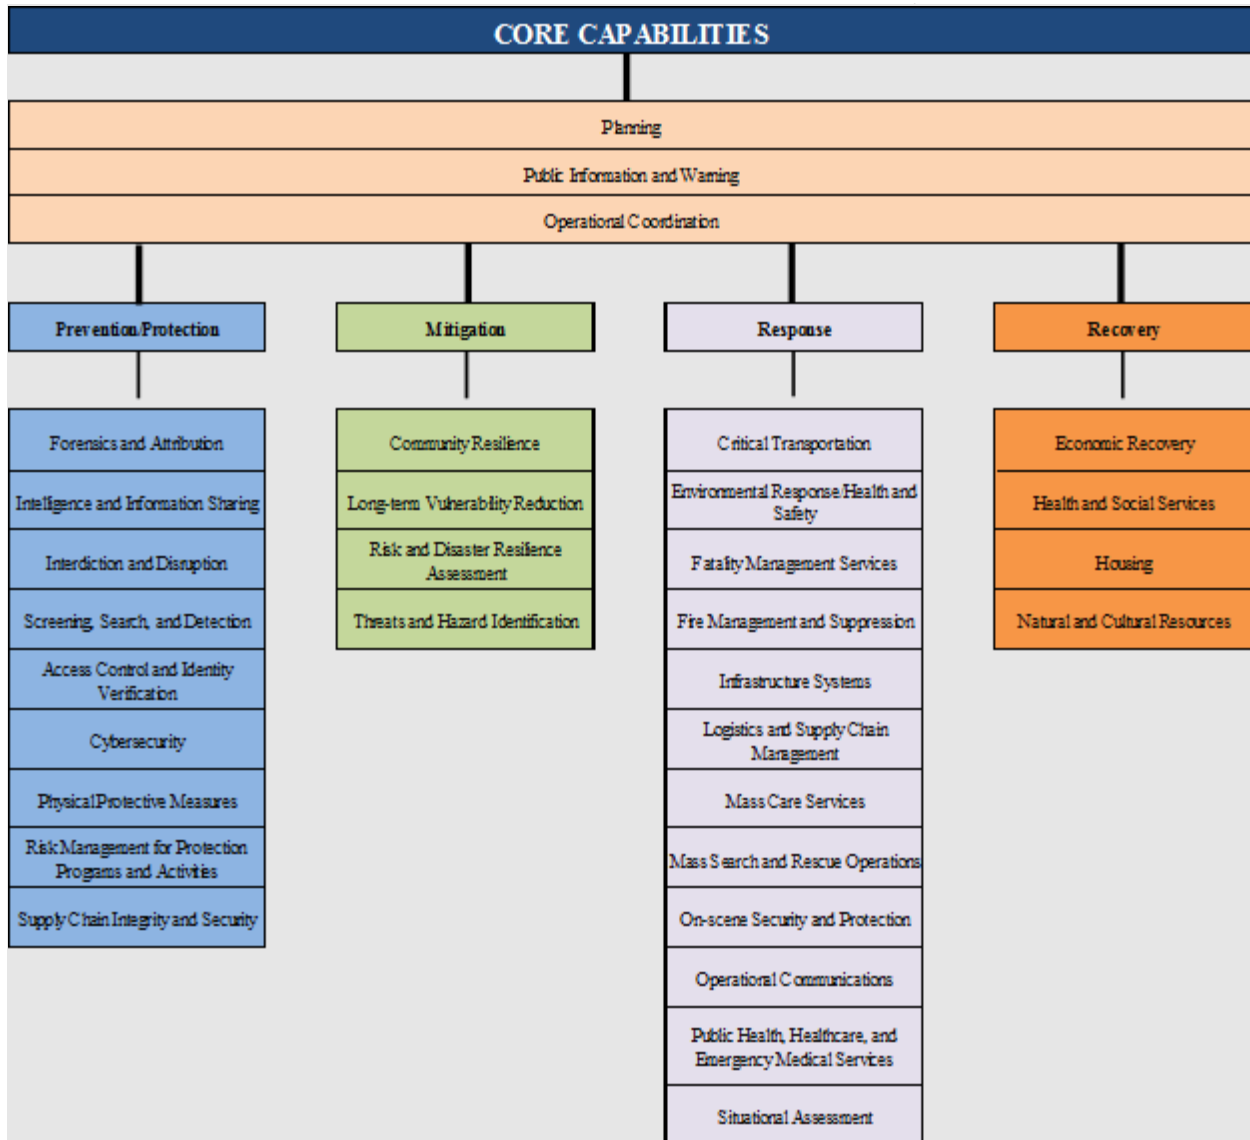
CORE CAPABILITIES

Planning

Public Information and Warning

Operational Coordination

Prevention/Protection

Forensics and Attribution

Intelligence and Information Sharing

Interdiction and Disruption

Screening, Search, and Detection

Access Control and Identity Verification

Cybersecurity

Physical Protective Measures

Risk Management for Protection Programs and Activities

Supply Chain Integrity and Security

Mitigation

Community Resilience

Long-term Vulnerability Reduction

Risk and Disaster Resilience Assessment

Threats and Hazard Identification

Response

Critical Transportation

Environmental Response/Health and Safety

Fatality Management Services

Fire Management and Suppression

Infrastructure Systems

Logistics and Supply Chain Management

Mass Care Services

Mass Search and Rescue Operations

On-scene Security and Protection

Operational Communications

Public Health, Healthcare, and Emergency Medical Services

Situational Assessment

Recovery

Economic Recovery

Health and Social Services

Housing

Natural and Cultural Resources